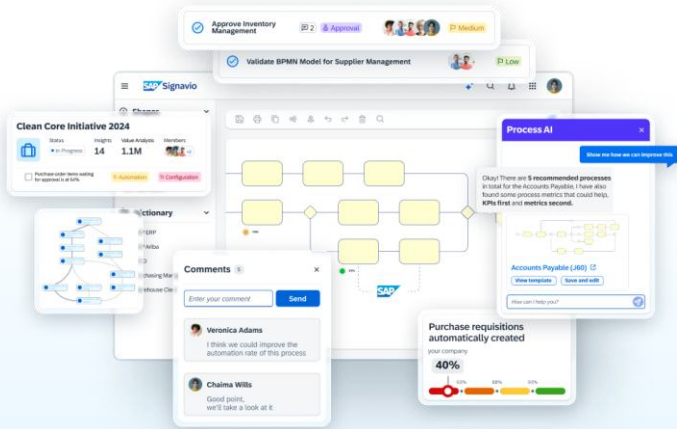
Approve Inventory Management

2

Approval

Medium

Validate BPMN Model for Supplier Management

Low

SAP Signavio

Shapes

Clean Core Initiative 2024

Status

In Progress

Insights

14

Value Analysis

1.1M

Members

+2

Purchase order items waiting for approval is at 64%

Automation

Configuration

Dictionary

ERP

Ariba

Purchasing Man

Warehouse Cle

Comments 5

Enter your comment

Send

Veronica Adams

I think we could improve the automation rate of this process

Chaima Wills

Good point, we'll take a look at it

SAP

Process AI

Show me how we can improve this

Okay! There are 5 recommended processes in total for the Accounts Payable. I have also found some process metrics that could help, KPIs first and metrics second.

Accounts Payable (J60)

View template

Save and edit

How can I help you?

Purchase requisitions automatically created

your company

40%